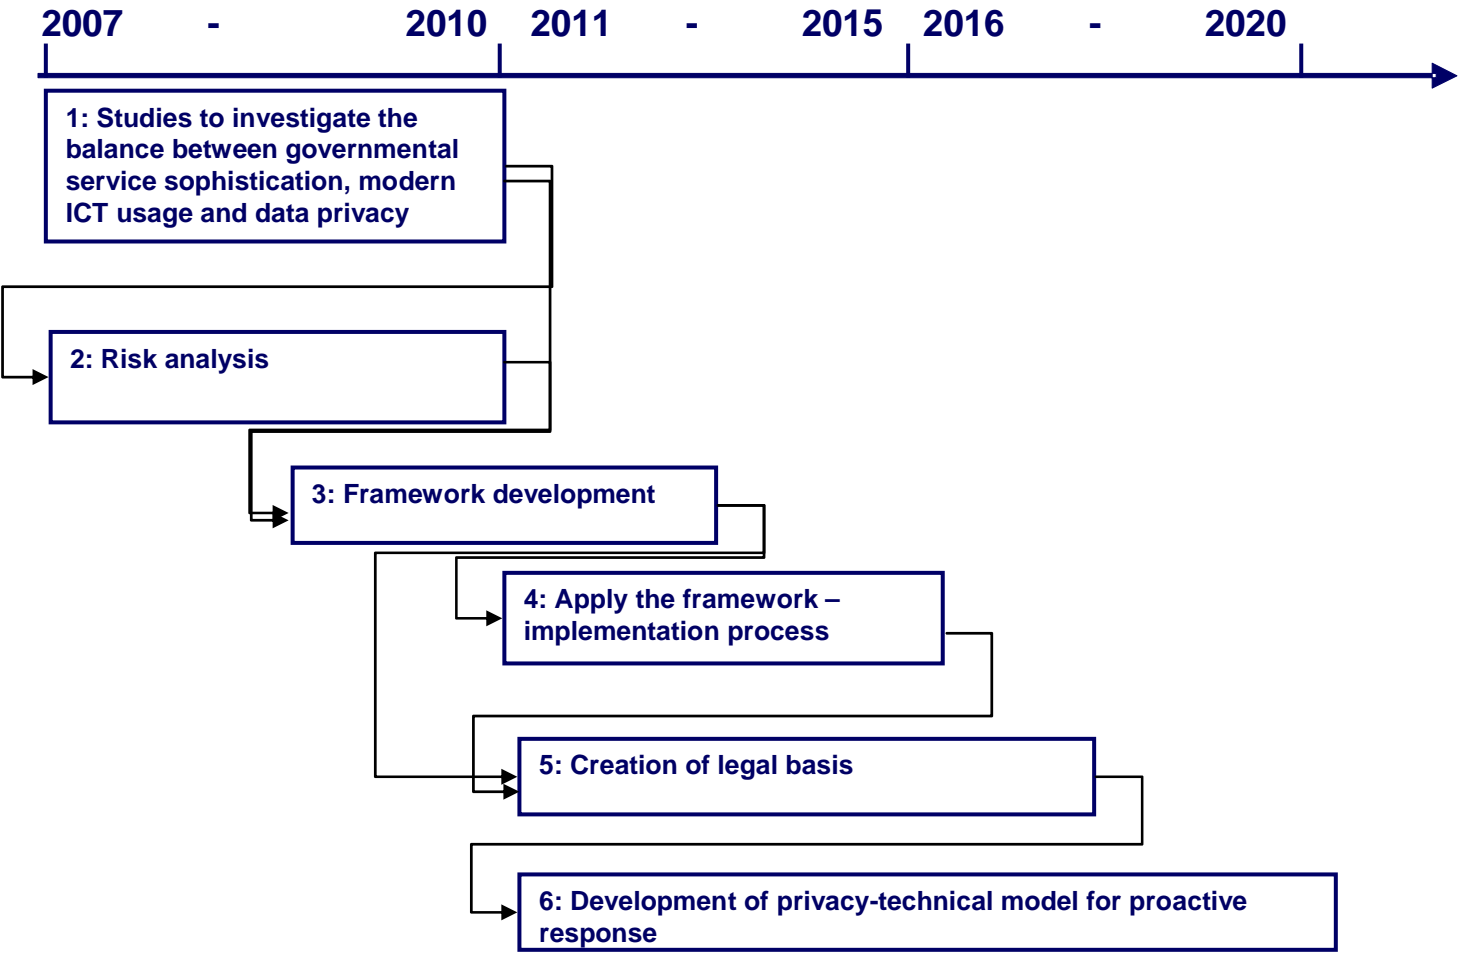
2007 - 2010 2011 - 2015 2016 - 2020

1: Studies to investigate the balance between governmental service sophistication, modern ICT usage and data privacy

2: Risk analysis

3: Framework development

4: Apply the framework – implementation process

5: Creation of legal basis

6: Development of privacy-technical model for proactive response